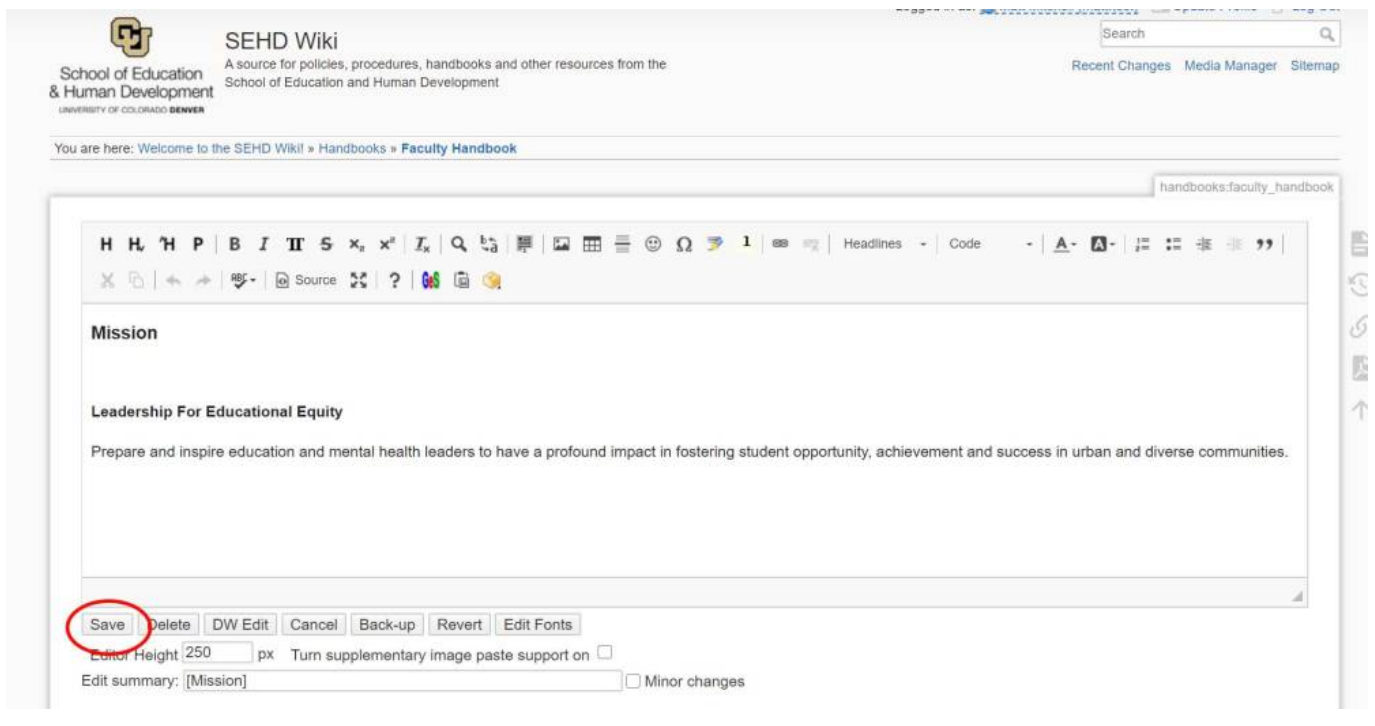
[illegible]

School of Education & Human Development
UNIVERSITY OF COLORADO DENVER

SEHD Wiki
A source for policies, procedures, handbooks and other resources from the School of Education and Human Development

Search

Recent Changes Media Manager Sitemap

You are here: Welcome to the SEHD Wiki! » Handbooks » Faculty Handbook

handbooks:faculty_handbook

H H H P B I TT S $x_z$ $x^z$ $I_x$ 1 Headlines Code A B 99

Source ? 

Mission

Leadership For Educational Equity

Prepare and inspire education and mental health leaders to have a profound impact in fostering student opportunity, achievement and success in urban and diverse communities.

Save Delete DW Edit Cancel Back-up Revert Edit Fonts

Editor Height 250 px Turn supplementary image paste support on

Edit summary: [Mission] Minor changes